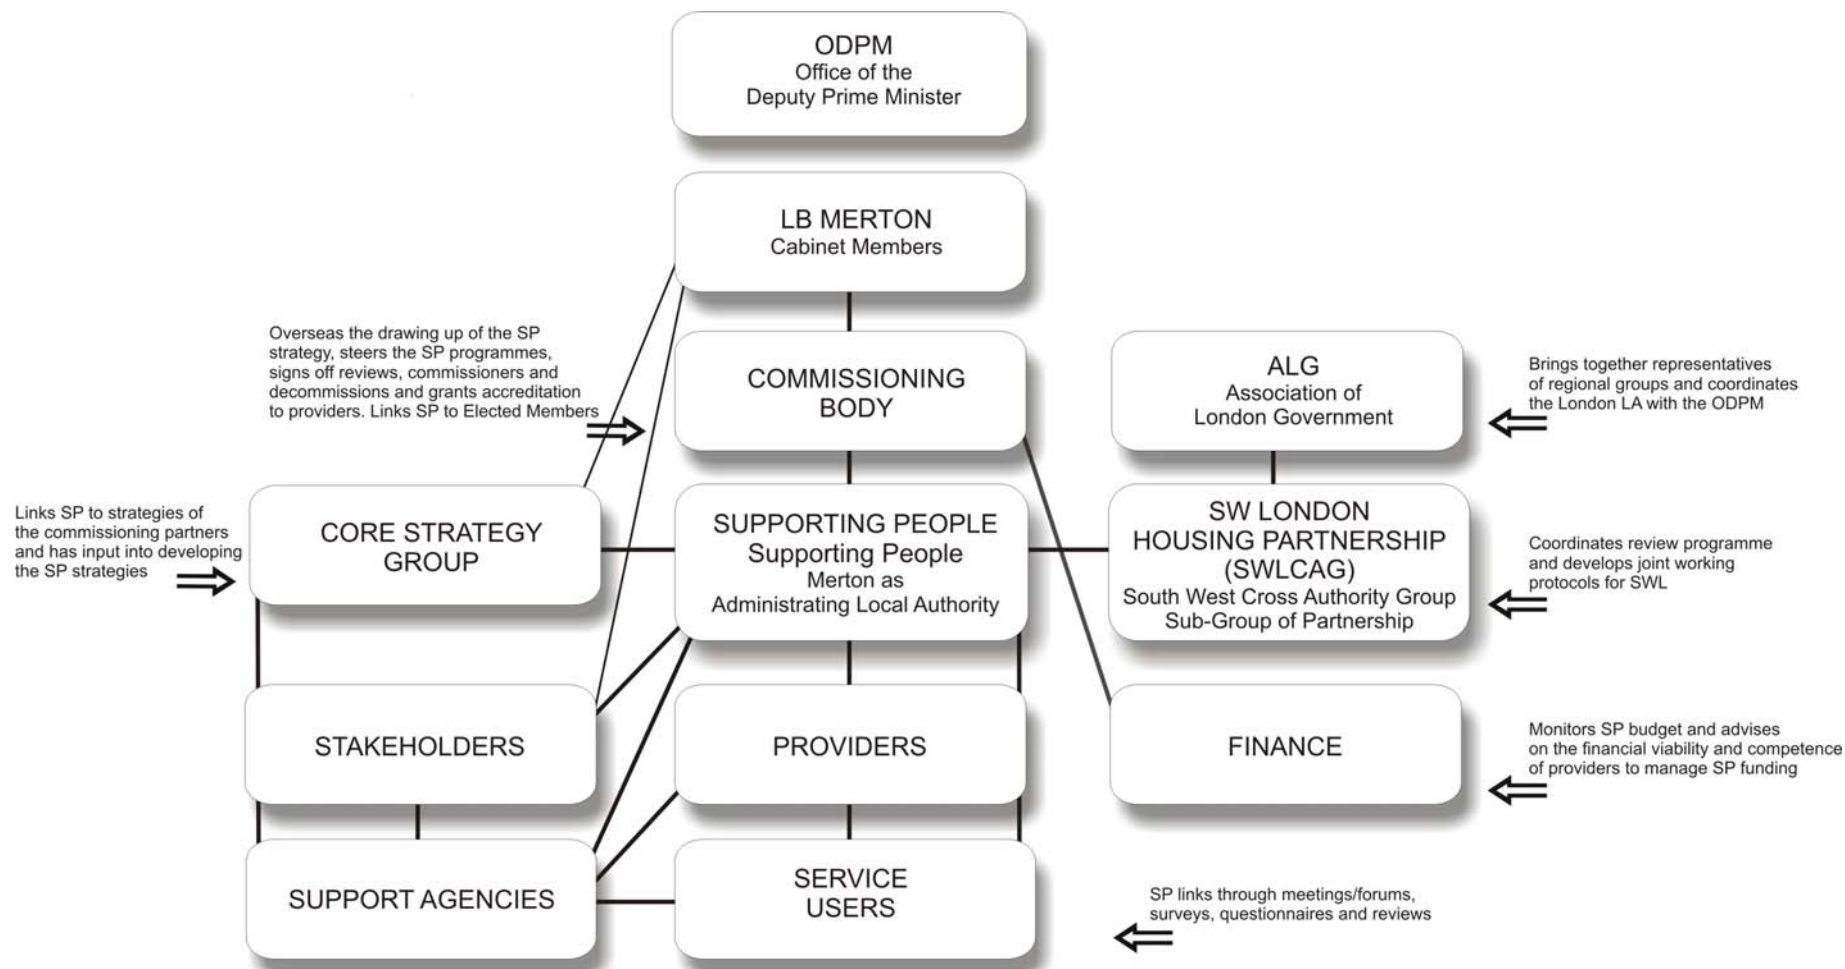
ODPM
Office of the
Deputy Prime Minister

LB MERTON
Cabinet Members

Overseas the drawing up of the SP strategy, steers the SP programmes, signs off reviews, commissioners and decommissions and grants accreditation to providers. Links SP to Elected Members

COMMISSIONING BODY

ALG
Association of
London Government

Brings together representatives of regional groups and coordinates the London LA with the ODPM

Links SP to strategies of the commissioning partners and has input into developing the SP strategies

CORE STRATEGY GROUP

SUPPORTING PEOPLE
Supporting People
Merton as
Administrating Local Authority

SW LONDON
HOUSING PARTNERSHIP
(SWLCAG)
South West Cross Authority Group
Sub-Group of Partnership

Coordinates review programme and develops joint working protocols for SWL

STAKEHOLDERS

PROVIDERS

FINANCE

Monitors SP budget and advises on the financial viability and competence of providers to manage SP funding

SUPPORT AGENCIES

SERVICE USERS

SP links through meetings/forums, surveys, questionnaires and reviews